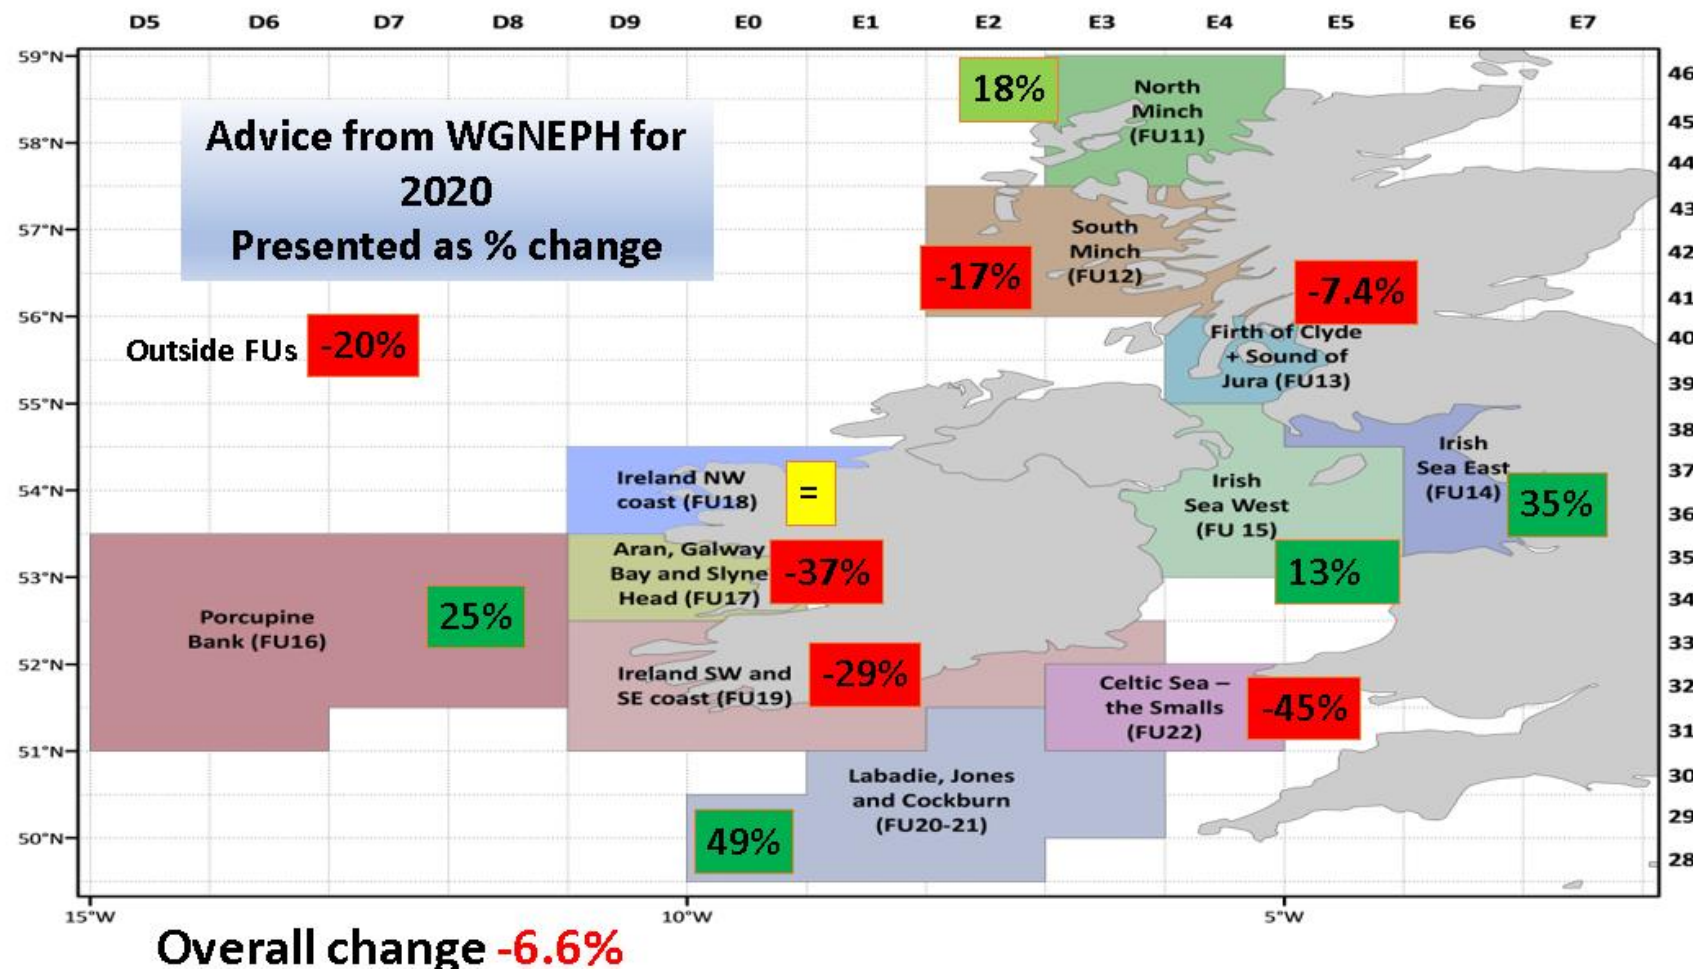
D5 D6 D7 D8 D9 E0 E1 E2 E3 E4 E5 E6 E7

59°N 58°N 57°N 56°N 55°N 54°N 53°N 52°N 51°N 50°N

46 45 44 43 42 41 40 39 38 37 36 35 34 33 32 31 30 29 28

Advice from WGNEPH for 2020
Presented as % change

18%

North Minch (FU11)

South Minch (FU12)

-17%

-7.4%

Firth of Clyde + Sound of Jura (FU13)

Outside FUs -20%

Irish Sea East (FU14)

35%

Ireland NW coast (FU18)

=

Irish Sea West (FU 15)

13%

Aran, Galway Bay and Slyne Head (FU17)

-37%

Porcupine Bank (FU16)

25%

Ireland SW and SE coast (FU19)

-29%

Celtic Sea – the Smalls (FU22)

-45%

Labadie, Jones and Cockburn (FU20-21)

49%

15°W 10°W 5°W

Overall change -6.6%